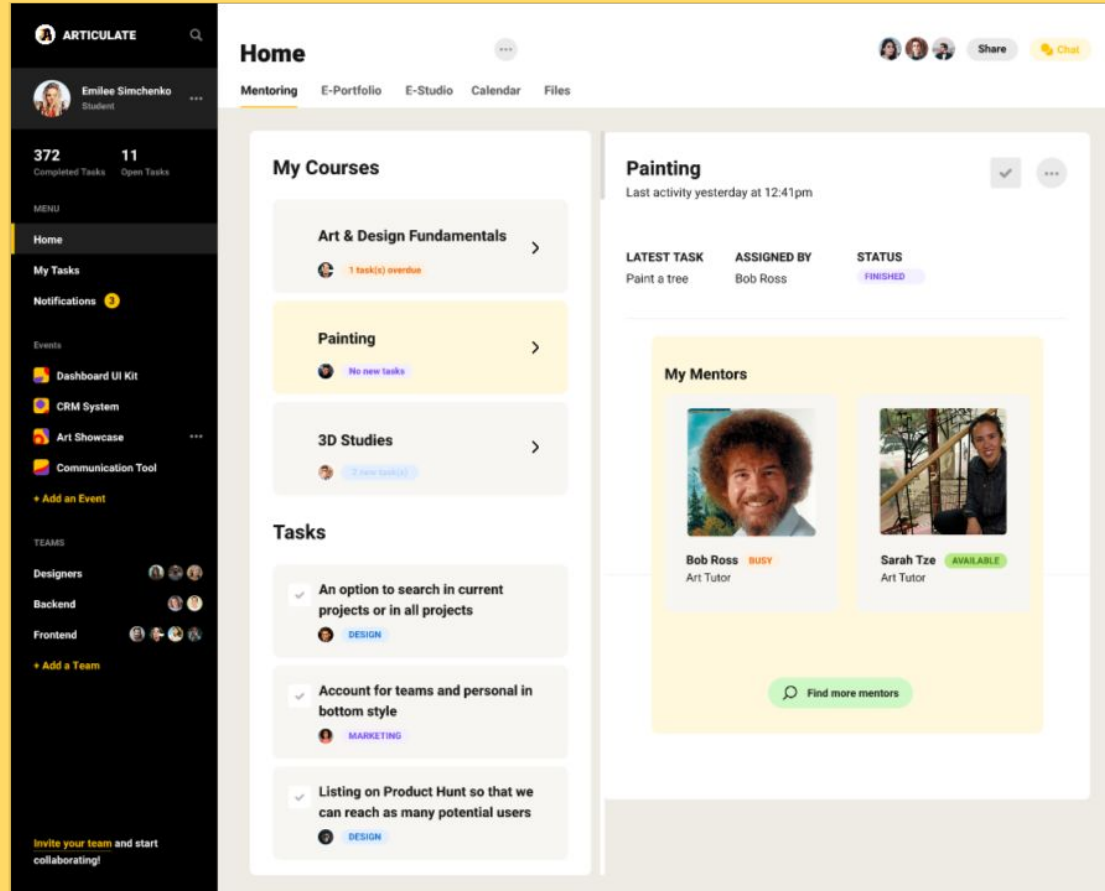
ARTICULATE

Emilee Simchenko
Student

372
Completed Tasks

11
Open Tasks

MENU

Home

My Tasks

Notifications 3

Events

Dashboard UI Kit

CRM System

Art Showcase

Communication Tool

+ Add an Event

TEAMS

Designers

Backend

Frontend

+ Add a Team

Invite your team and start collaborating!

Home

Mentoring E-Portfolio E-Studio Calendar Files

Share Chat

My Courses

Art & Design Fundamentals
1 task(s) overdue

Painting
No new tasks

3D Studies
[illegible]

Tasks

An option to search in current projects or in all projects
DESIGN

Account for teams and personal in bottom style
MARKETING

Listing on Product Hunt so that we can reach as many potential users
DESIGN

Painting
Last activity yesterday at 12:41pm

LATEST TASK
Paint a tree

ASSIGNED BY
Bob Ross

STATUS
FINISHED

My Mentors

Bob Ross BUSY
Art Tutor

Sarah Tze AVAILABLE
Art Tutor

Find more mentors